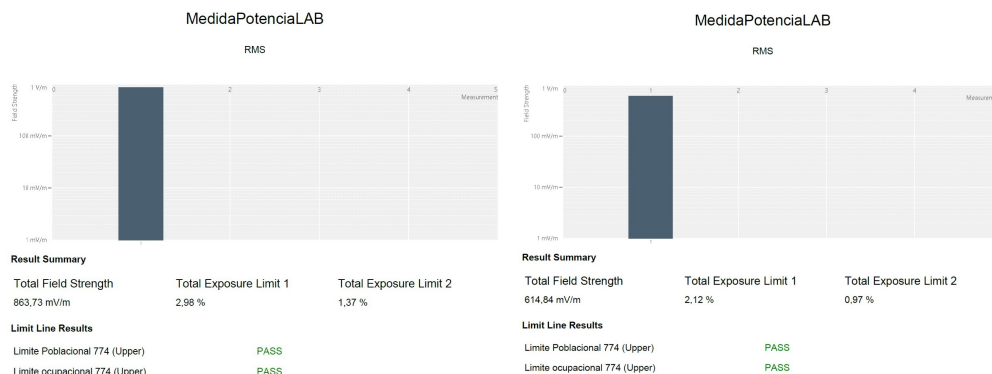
MedidaPotenciaLAB

RMS

Field Strength

1 V/m
100 mV/m
10 mV/m
1 mV/m

0 1 2 3 4 5
Measurement

Result Summary

| Total Field Strength | Total Exposure Limit 1 | Total Exposure Limit 2 |
|---|---|---|
| 863,73 mV/m | 2,98 % | 1,37 % |

Limit Line Results

| Limite Poblacional 774 (Upper) | PASS |
|---|---|
| Limite ocupacional 774 (Upper) | PASS |

MedidaPotenciaLAB

RMS

Field Strength

1 V/m
100 mV/m
10 mV/m
1 mV/m

0 1 2 3 4
Measurement

Result Summary

| Total Field Strength | Total Exposure Limit 1 | Total Exposure Limit 2 |
|---|---|---|
| 614,84 mV/m | 2,12 % | 0,97 % |

Limit Line Results

| Limite Poblacional 774 (Upper) | PASS |
|---|---|
| Limite ocupacional 774 (Upper) | PASS |